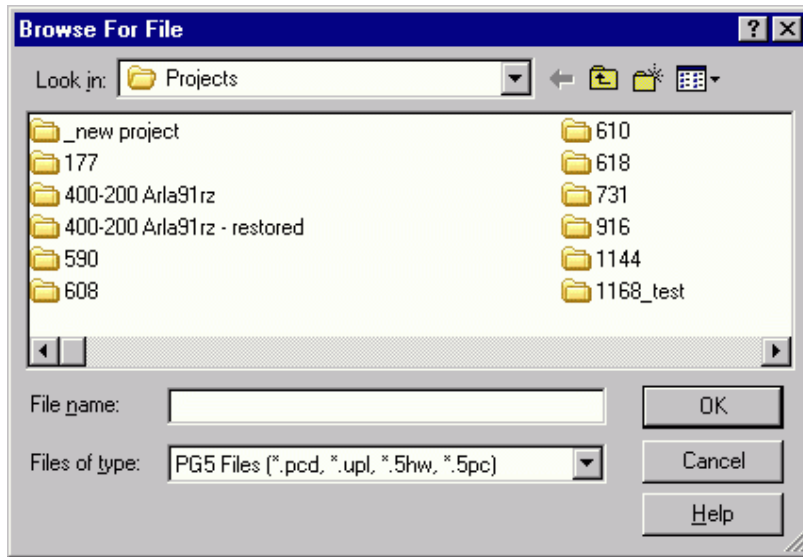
Browse For File

?

Look in: Projects

_new project
177
400-200 Arla91rz
400-200 Arla91rz - restored
590
608

610
618
731
916
1144
1168_test

File name:

Files of type: PG5 Files (*.pcd, *.upl, *.5hw, *.5pc)

OK

Cancel

Help